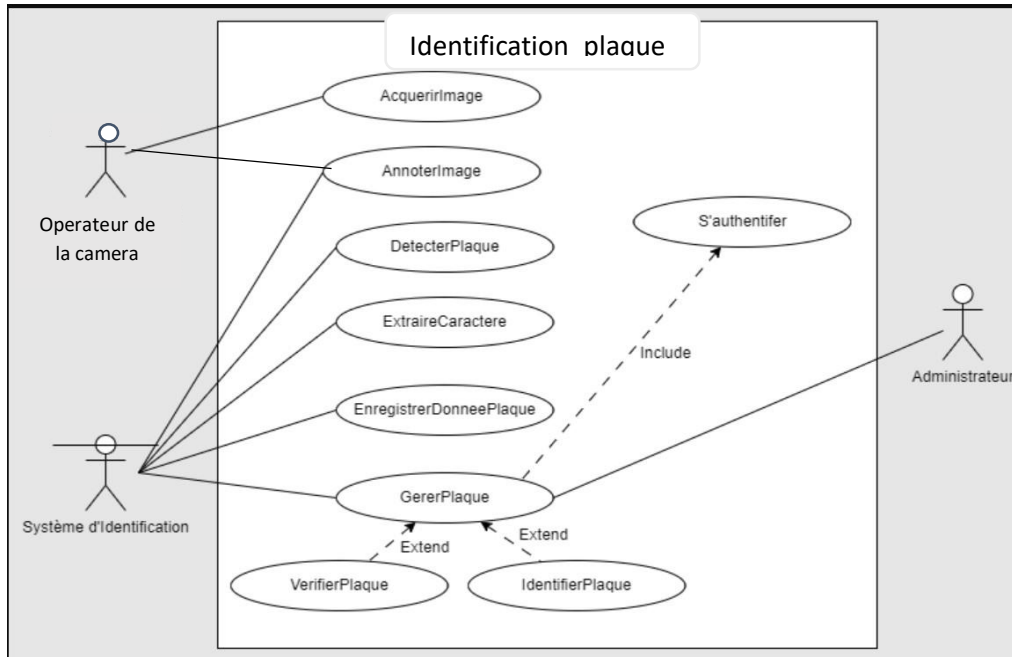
Identification plaque

AcquerirImage

AnnoterImage

Operateur de la camera

DetecterPlaque

S'authentifer

ExtraireCaractere

Include

Administrateur

EnregistrerDonneePlaque

GererPlaque

Système d'Identification

Extend

Extend

VerifierPlaque

IdentifierPlaque